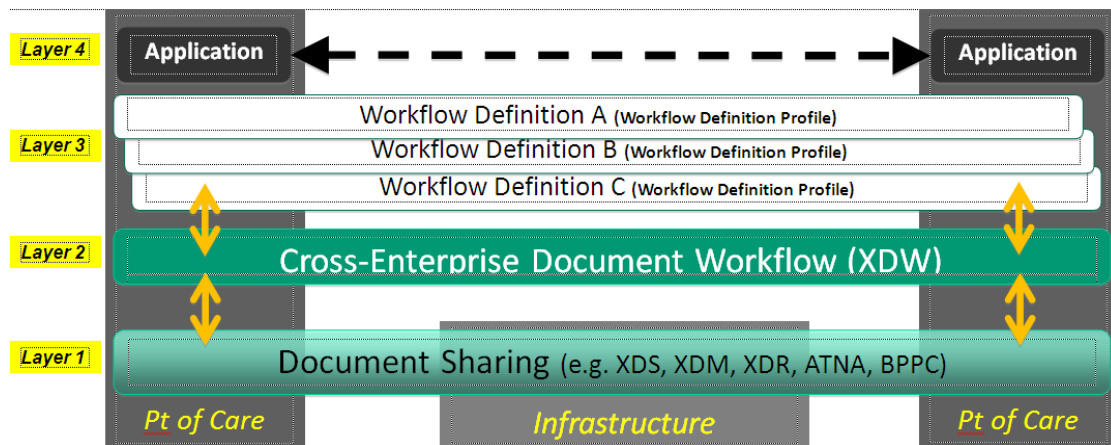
Layer 4

Application

Application

Workflow Definition A (Workflow Definition Profile)

Layer 3

Workflow Definition B (Workflow Definition Profile)

Workflow Definition C (Workflow Definition Profile)

Layer 2

Cross-Enterprise Document Workflow (XDW)

Layer 1

Document Sharing (e.g. XDS, XDM, XDR, ATNA, BPPC)

Pt of Care

Infrastructure

Pt of Care